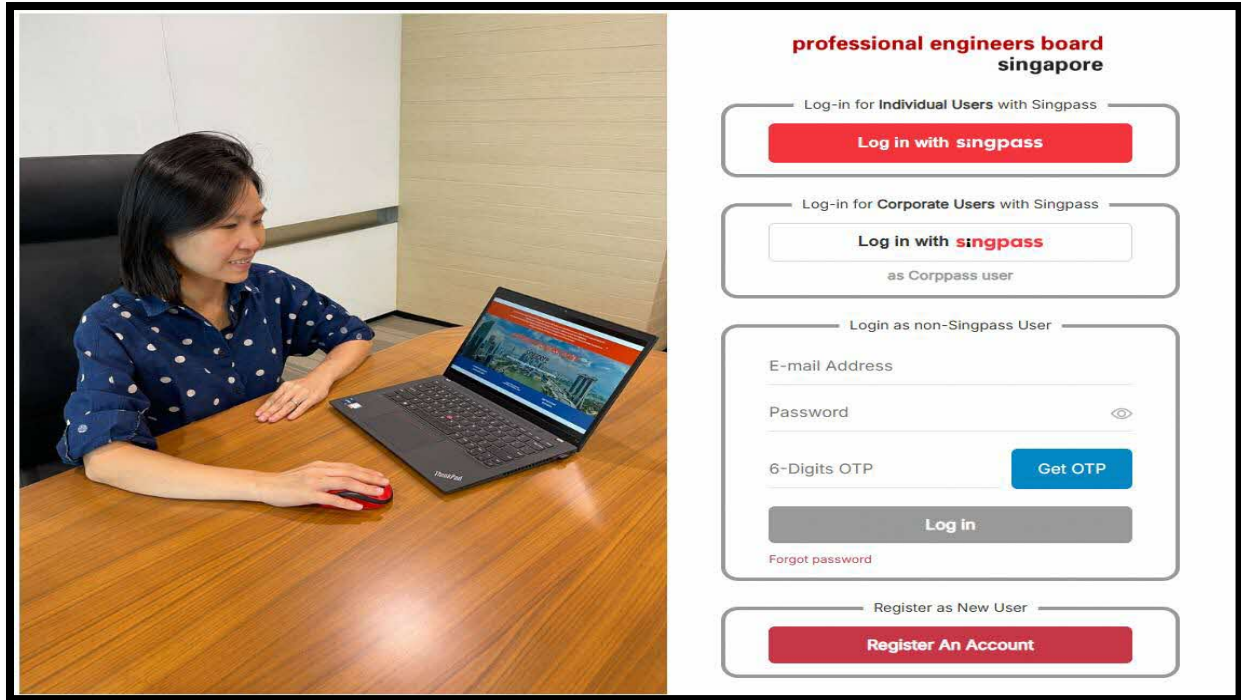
professional engineers board
singapore

Log-in for Individual Users with Singpass

Log in with singpass

Log-in for Corporate Users with Singpass

Log in with singpass

as Corppass user

Login as non-Singpass User

E-mail Address

Password

6-Digits OTP

Get OTP

Log in

Forgot password

Register as New User

Register An Account